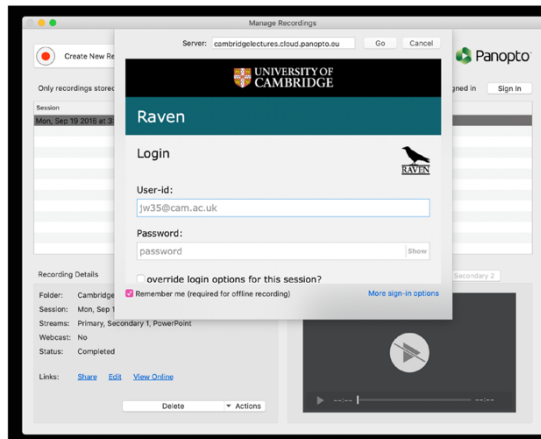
Manage Recordings

Create New Re

Only recordings stored

Session

Mon, Sep 19 2016 at 3

Server: cambridgelectures.cloud.panopto.eu

Go

Cancel

Panopto

gned in

Sign in

UNIVERSITY OF CAMBRIDGE

Raven

Login

RAVEN

User-id:

jw35@cam.ac.uk

Password:

password

Show

override login options for this session?

Remember me (required for offline recording)

More sign-in options

Recording Details

Folder: Cambridge

Session: Mon, Sep 1

Streams: Primary, Secondary 1, PowerPoint

Webcast: No

Status: Completed

Links: Share Edit View Online

Delete

Actions

Secondary 2

--:--

--:--